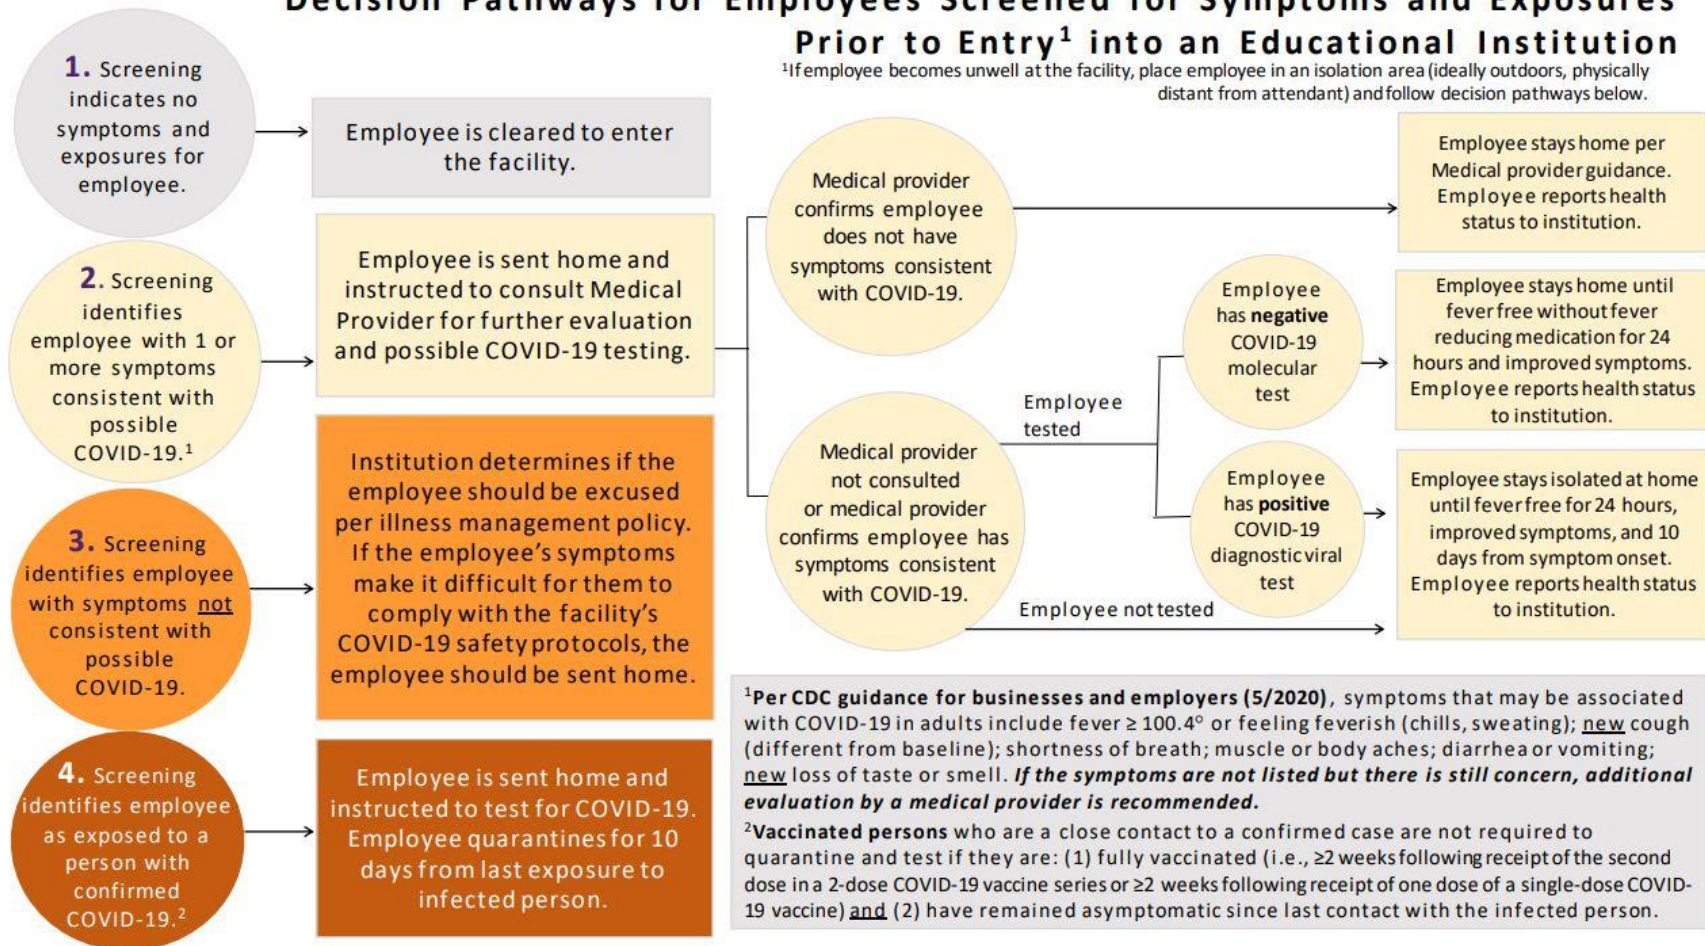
Decision Pathways for Employees Screened for Symptoms and Exposures Prior to Entry$^1$ into an Educational Institution

$^1$If employee becomes unwell at the facility, place employee in an isolation area (ideally outdoors, physically distant from attendant) and follow decision pathways below.

1. Screening indicates no symptoms and exposures for employee.

Employee is cleared to enter the facility.

2. Screening identifies employee with 1 or more symptoms consistent with possible COVID-19.$^1$

Employee is sent home and instructed to consult Medical Provider for further evaluation and possible COVID-19 testing.

Medical provider confirms employee does not have symptoms consistent with COVID-19.

Employee stays home per Medical provider guidance. Employee reports health status to institution.

Medical provider not consulted or medical provider confirms employee has symptoms consistent with COVID-19.

Employee tested

Employee has **negative** COVID-19 molecular test

Employee stays home until fever free without fever reducing medication for 24 hours and improved symptoms. Employee reports health status to institution.

Employee has **positive** COVID-19 diagnostic viral test

Employee stays isolated at home until fever free for 24 hours, improved symptoms, and 10 days from symptom onset. Employee reports health status to institution.

Employee not tested

3. Screening identifies employee with symptoms not consistent with possible COVID-19.

Institution determines if the employee should be excused per illness management policy. If the employee's symptoms make it difficult for them to comply with the facility's COVID-19 safety protocols, the employee should be sent home.

4. Screening identifies employee as exposed to a person with confirmed COVID-19.$^2$

Employee is sent home and instructed to test for COVID-19. Employee quarantines for 10 days from last exposure to infected person.

$^1$**Per CDC guidance for businesses and employers (5/2020)**, symptoms that may be associated with COVID-19 in adults include fever ≥ 100.4° or feeling feverish (chills, sweating); new cough (different from baseline); shortness of breath; muscle or body aches; diarrhea or vomiting; new loss of taste or smell. ***If the symptoms are not listed but there is still concern, additional evaluation by a medical provider is recommended.***

$^2$**Vaccinated persons** who are a close contact to a confirmed case are not required to quarantine and test if they are: (1) fully vaccinated (i.e., ≥2 weeks following receipt of the second dose in a 2-dose COVID-19 vaccine series or ≥2 weeks following receipt of one dose of a single-dose COVID-19 vaccine) and (2) have remained asymptomatic since last contact with the infected person.